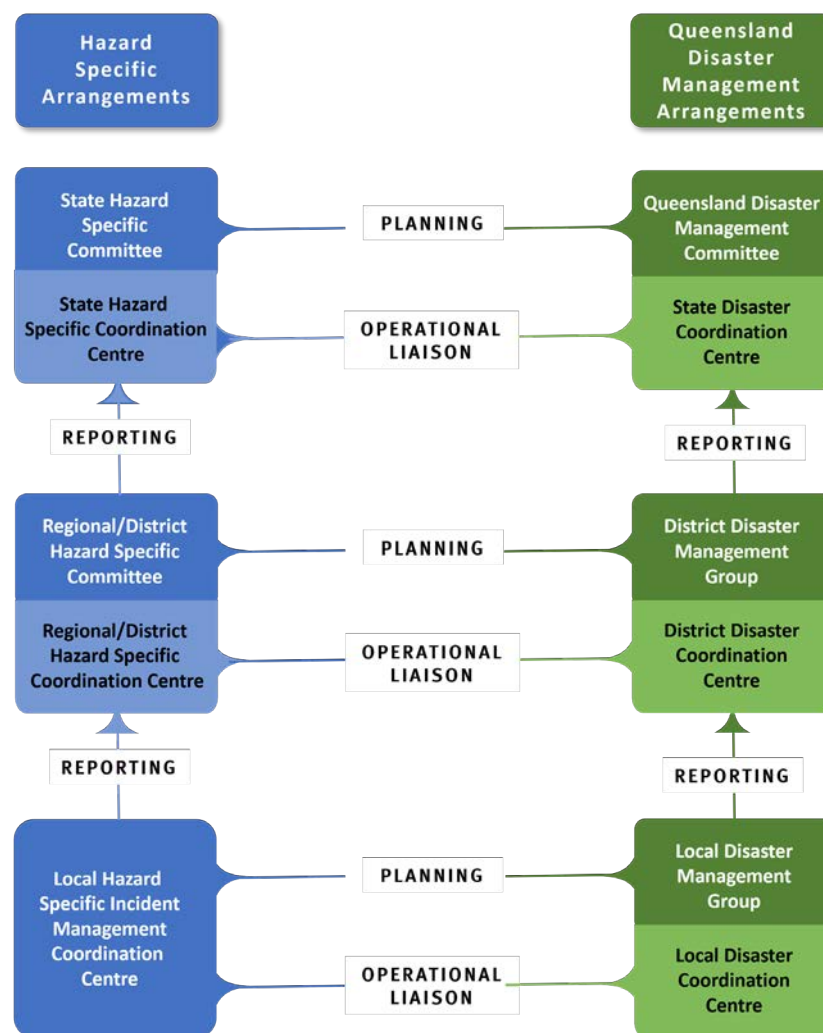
Hazard Specific Arrangements

Queensland Disaster Management Arrangements

State Hazard Specific Committee

PLANNING

Queensland Disaster Management Committee

State Hazard Specific Coordination Centre

OPERATIONAL LIAISON

State Disaster Coordination Centre

REPORTING

REPORTING

Regional/District Hazard Specific Committee

PLANNING

District Disaster Management Group

Regional/District Hazard Specific Coordination Centre

OPERATIONAL LIAISON

District Disaster Coordination Centre

REPORTING

REPORTING

Local Hazard Specific Incident Management Coordination Centre

PLANNING

Local Disaster Management Group

OPERATIONAL LIAISON

Local Disaster Coordination Centre